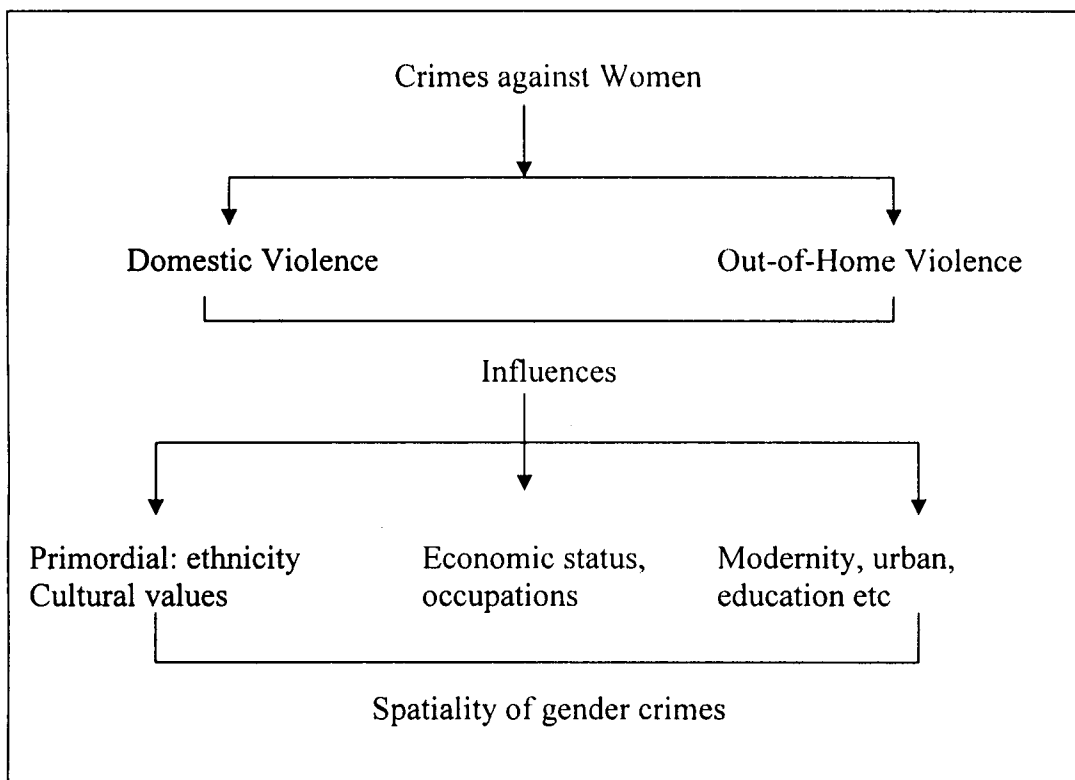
Crimes against Women

Domestic Violence

Out-of-Home Violence

Influences

Primordial: ethnicity
Cultural values

Economic status, occupations

Modernity, urban, education etc

Spatiality of gender crimes